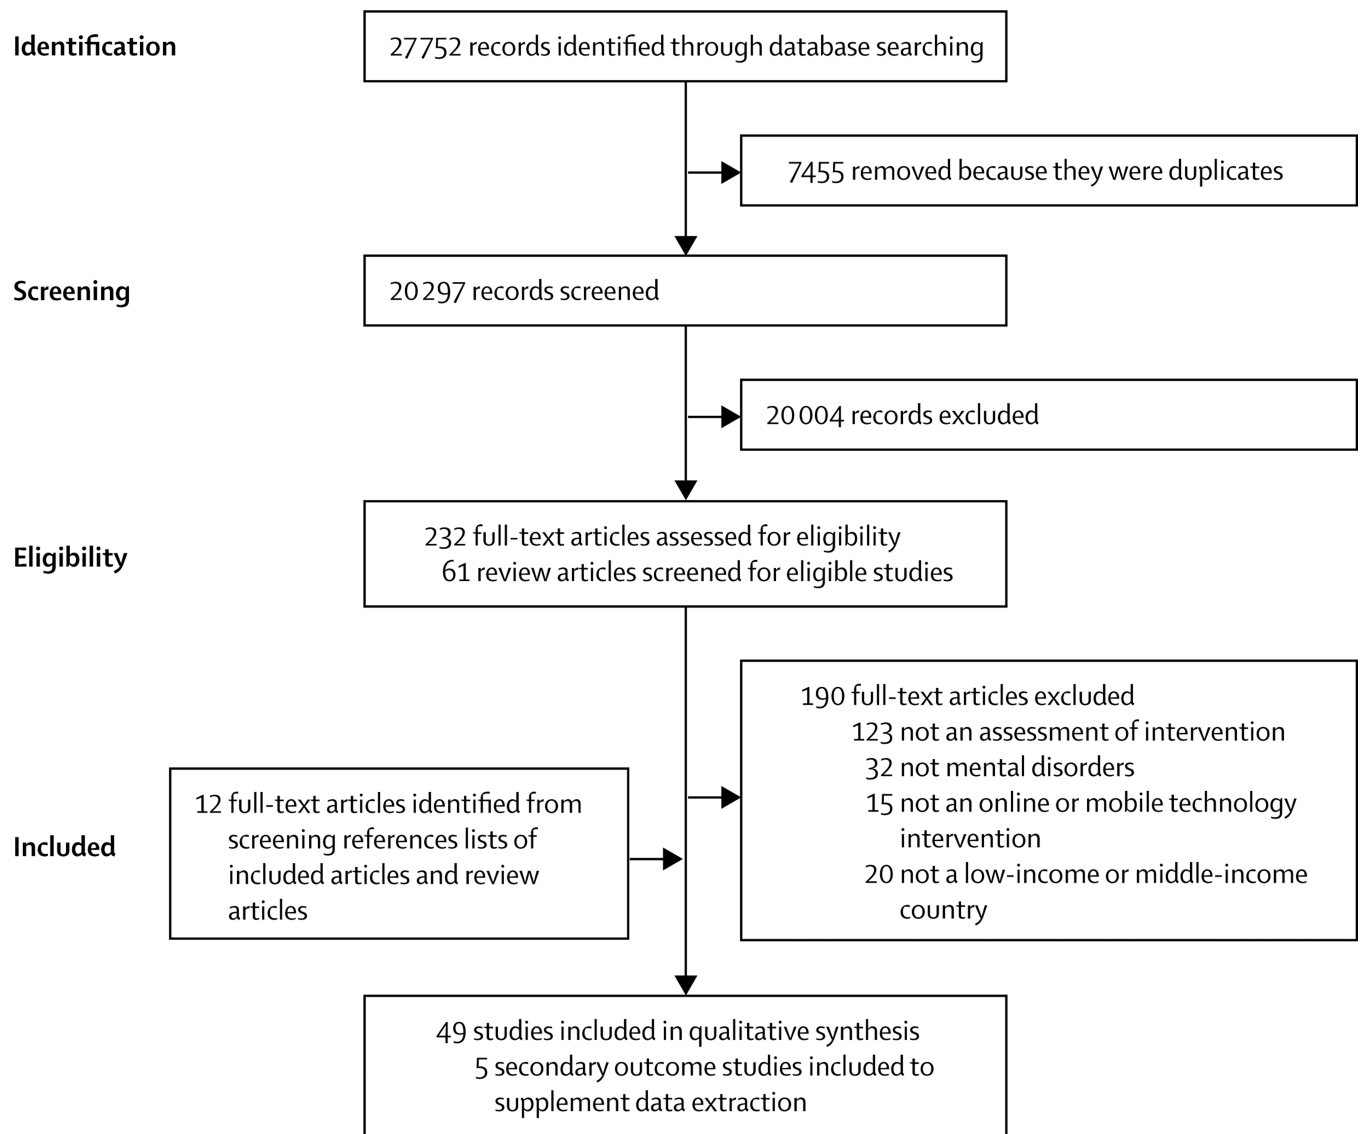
Identification

27752 records identified through database searching

7455 removed because they were duplicates

Screening

20 297 records screened

20 004 records excluded

Eligibility

232 full-text articles assessed for eligibility
61 review articles screened for eligible studies

190 full-text articles excluded
123 not an assessment of intervention
32 not mental disorders
15 not an online or mobile technology intervention
20 not a low-income or middle-income country

Included

12 full-text articles identified from screening references lists of included articles and review articles

49 studies included in qualitative synthesis
5 secondary outcome studies included to supplement data extraction